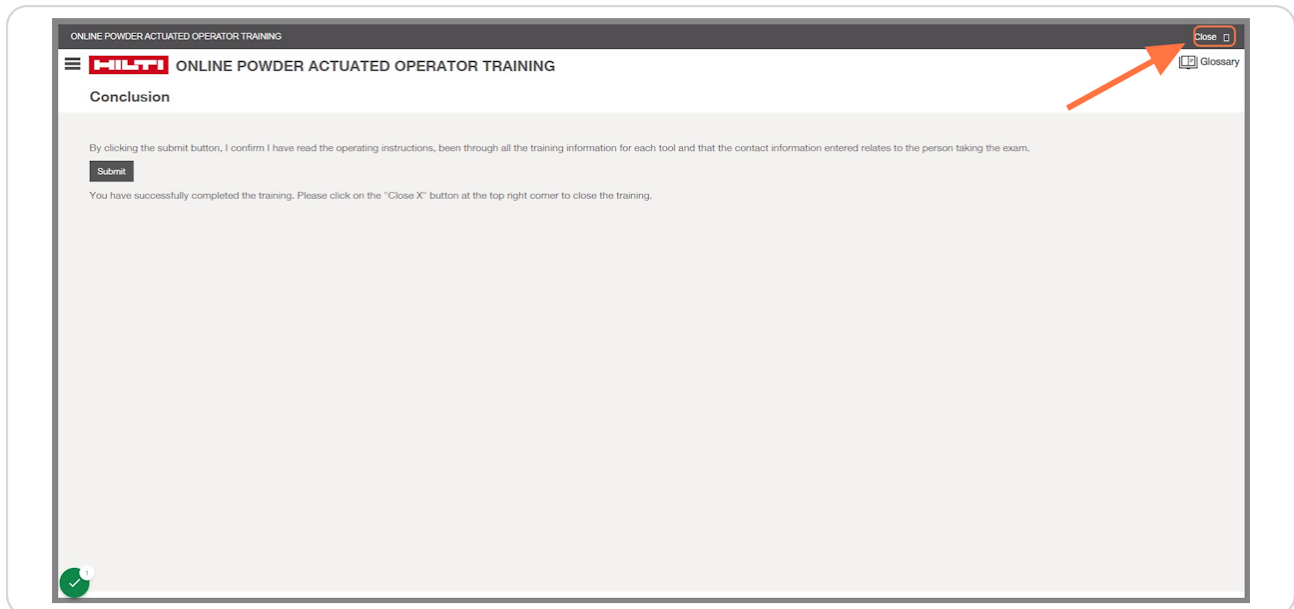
ONLINE POWDER ACTUATED OPERATOR TRAINING

Close

HILTI ONLINE POWDER ACTUATED OPERATOR TRAINING

Glossary

Conclusion

By clicking the submit button, I confirm I have read the operating instructions, been through all the training information for each tool and that the contact information entered relates to the person taking the exam.

Submit

You have successfully completed the training. Please click on the "Close X" button at the top right corner to close the training.

1